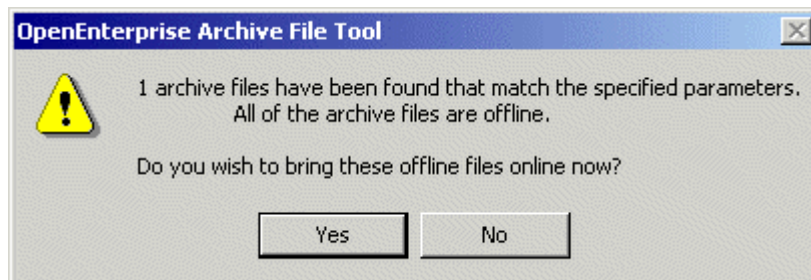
OpenEnterprise Archive File Tool

1 archive files have been found that match the specified parameters.
All of the archive files are offline.

Do you wish to bring these offline files online now?

Yes No